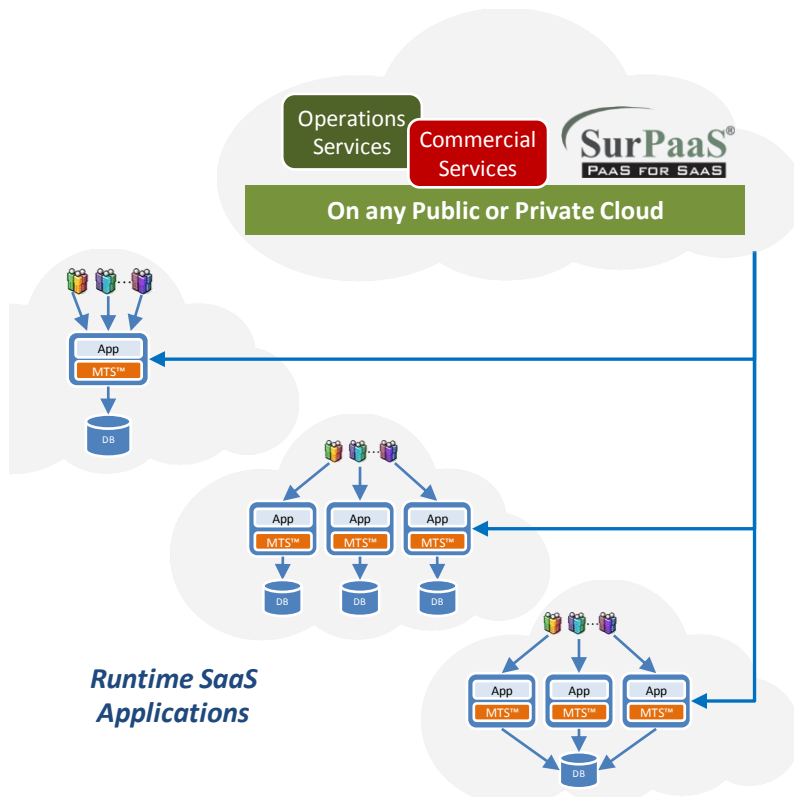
Operations Services

Commercial Services

SurPaaS®
PAAS FOR SAAS

On any Public or Private Cloud

App
MTS™
DB

App
MTS™
DB

App
MTS™
DB

App
MTS™
DB

Runtime SaaS Applications

App
MTS™

App
MTS™

App
MTS™

DB